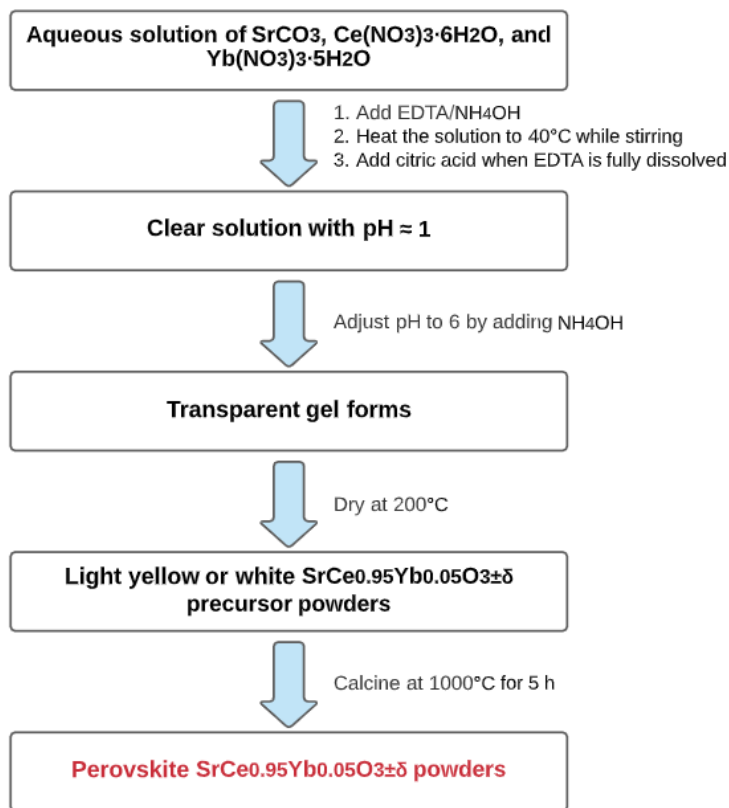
Aqueous solution of $SrCO_3$, $Ce(NO_3)_3 \cdot 6H_2O$, and $Yb(NO_3)_3 \cdot 5H_2O$

1. Add EDTA/$NH_4OH$
2. Heat the solution to 40°C while stirring
3. Add citric acid when EDTA is fully dissolved

Clear solution with pH ≈ 1

Adjust pH to 6 by adding $NH_4OH$

Transparent gel forms

Dry at 200°C

Light yellow or white $SrCe_{0.95}Yb_{0.05}O_{3\pm\delta}$ precursor powders

Calcine at 1000°C for 5 h

Perovskite $SrCe_{0.95}Yb_{0.05}O_{3\pm\delta}$ powders